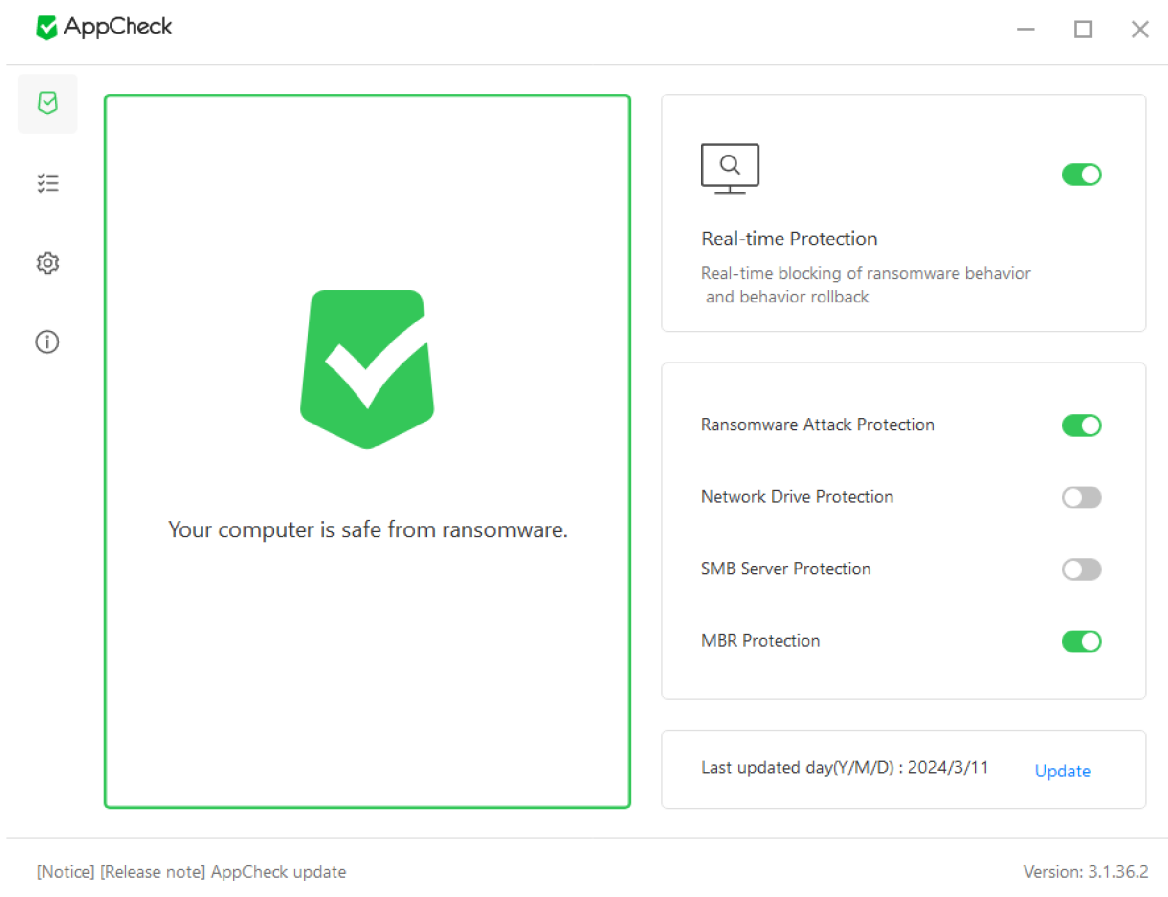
AppCheck

Your computer is safe from ransomware.

Real-time Protection

Real-time blocking of ransomware behavior and behavior rollback

Ransomware Attack Protection

Network Drive Protection

SMB Server Protection

MBR Protection

Last updated day(Y/M/D) : 2024/3/11

Update

[Notice] [Release note] AppCheck update

Version: 3.1.36.2